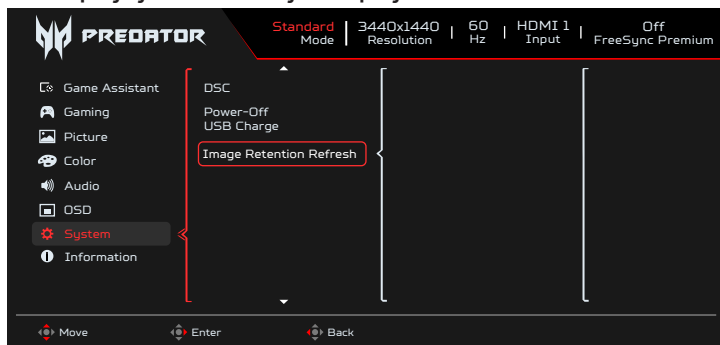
PREDATOR

Standard
Mode

3440x1440
Resolution

60
Hz

HDMI 1
Input

Off
FreeSync Premium

Game Assistant
Gaming
Picture
Color
Audio
OSD
System
Information

DSC
Power-Off USB Charge
Image Retention Refresh

Move
Enter
Back